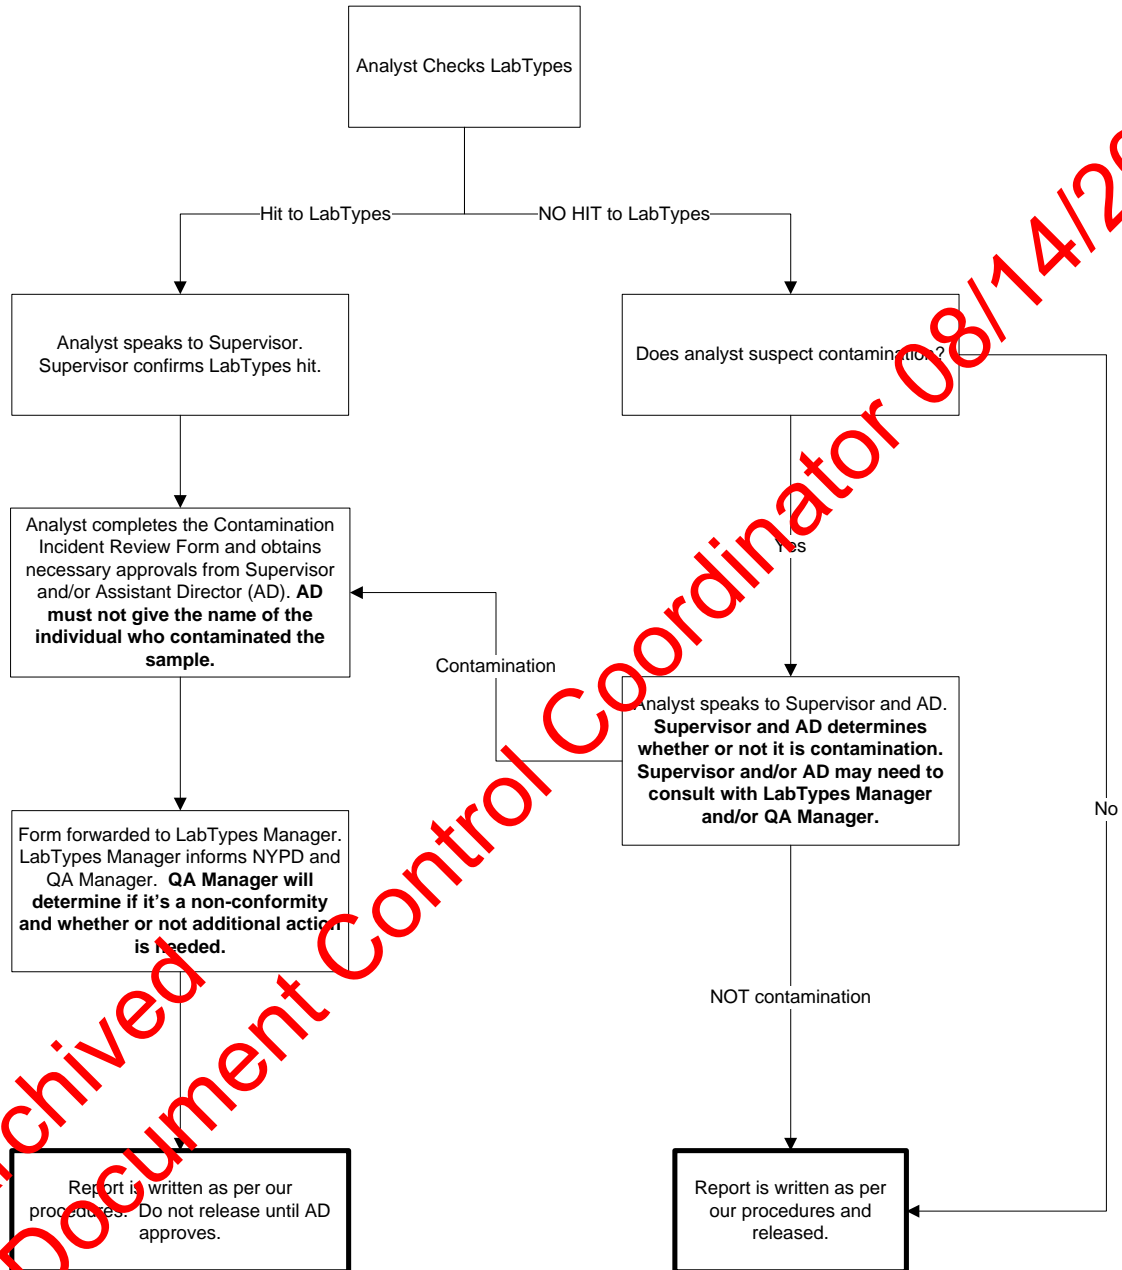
Analyst Checks LabTypes

Hit to LabTypes

NO HIT to LabTypes

Analyst speaks to Supervisor. Supervisor confirms LabTypes hit.

Does analyst suspect contamination?

Analyst completes the Contamination Incident Review Form and obtains necessary approvals from Supervisor and/or Assistant Director (AD). **AD must not give the name of the individual who contaminated the sample.**

Yes

Contamination

Analyst speaks to Supervisor and AD. **Supervisor and AD determines whether or not it is contamination. Supervisor and/or AD may need to consult with LabTypes Manager and/or QA Manager.**

No

Form forwarded to LabTypes Manager. LabTypes Manager informs NYPD and QA Manager. **QA Manager will determine if it's a non-conformity and whether or not additional action is needed.**

NOT contamination

Report is written as per our procedures. Do not release until AD approves.

Report is written as per our procedures and released.

Archived Document Control Coordinator 08/14/20